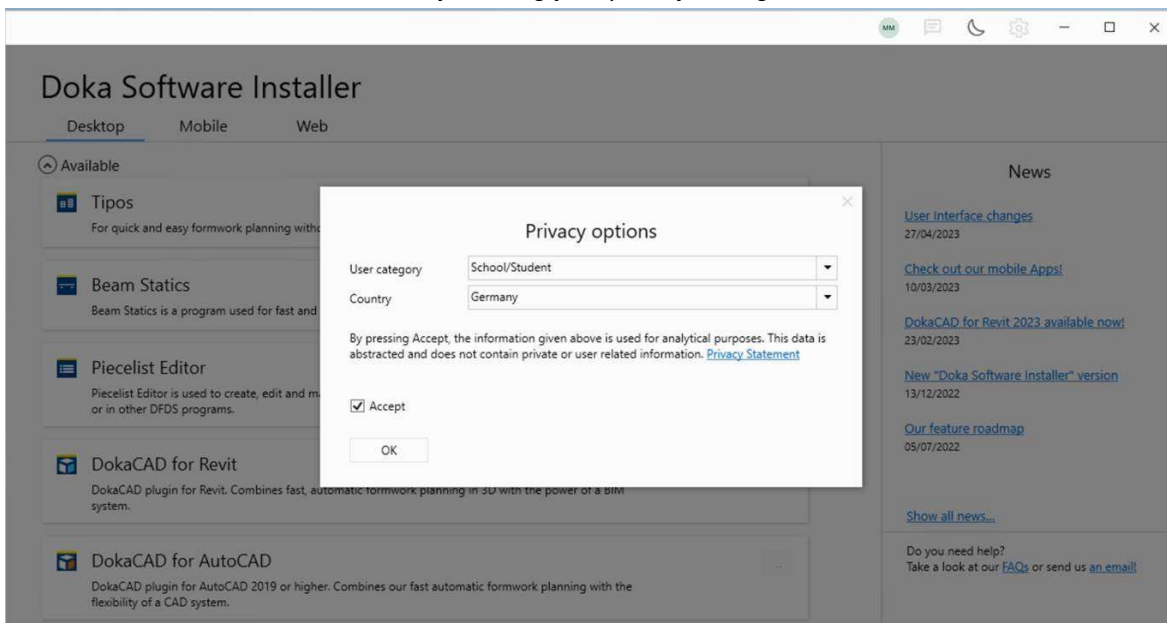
MM

Doka Software Installer

Desktop Mobile Web

Available

Tipos
For quick and easy formwork planning witho

Beam Statics
Beam Statics is a program used for fast and

Piecelist Editor
Piecelist Editor is used to create, edit and m
or in other DFDS programs.

DokaCAD for Revit
DokaCAD plugin for Revit. Combines fast, automatic formwork planning in 3D with the power of a BIM system.

DokaCAD for AutoCAD
DokaCAD plugin for AutoCAD 2019 or higher. Combines our fast automatic formwork planning with the flexibility of a CAD system.

Privacy options

User category School/Student
Country Germany

By pressing Accept, the information given above is used for analytical purposes. This data is abstracted and does not contain private or user related information. Privacy Statement

Accept

OK

News

User Interface changes
27/04/2023

Check out our mobile Apps!
10/03/2023

DokaCAD for Revit 2023 available now!
23/02/2023

New "Doka Software Installer" version
13/12/2022

Our feature roadmap
05/07/2022

Show all news...

Do you need help?
Take a look at our FAQs or send us an email!